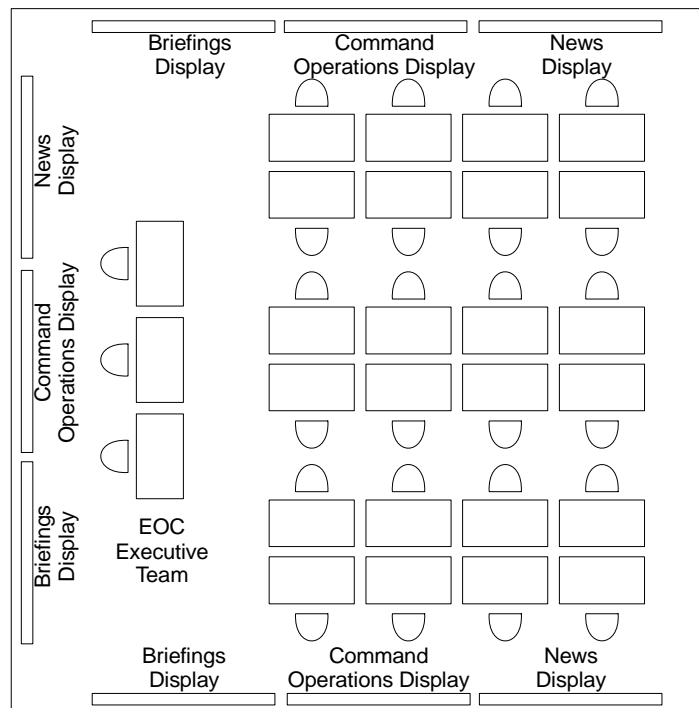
Briefings Display

Command Operations Display

News Display

News Display

Command Operations Display

Briefings Display

EOC Executive Team

Briefings Display

Command Operations Display

News Display